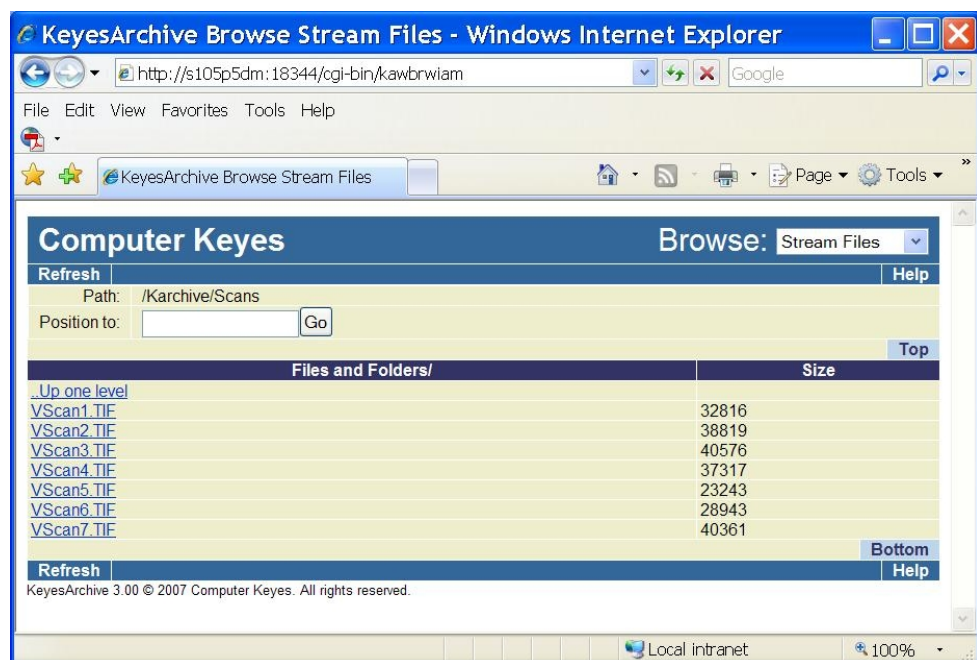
KeyesArchive Browse Stream Files - Windows Internet Explorer

http://s105p5dm:18344/cgi-bin/kawbrwiam

Google

File Edit View Favorites Tools Help

KeyesArchive Browse Stream Files

Page ▾ Tools ▾

Computer Keyes

Browse: Stream Files

Refresh

Help

Path: /Karchive/Scans

Position to: Go

Top

| Files and Folders/ | Size |
|---|---|
| ..Up one level | |
| VScan1.TIF | 32816 |
| VScan2.TIF | 38819 |
| VScan3.TIF | 40576 |
| VScan4.TIF | 37317 |
| VScan5.TIF | 23243 |
| VScan6.TIF | 28943 |
| VScan7.TIF | 40361 |

Bottom

Refresh

Help

KeyesArchive 3.00 © 2007 Computer Keyes. All rights reserved.

Local intranet

100%